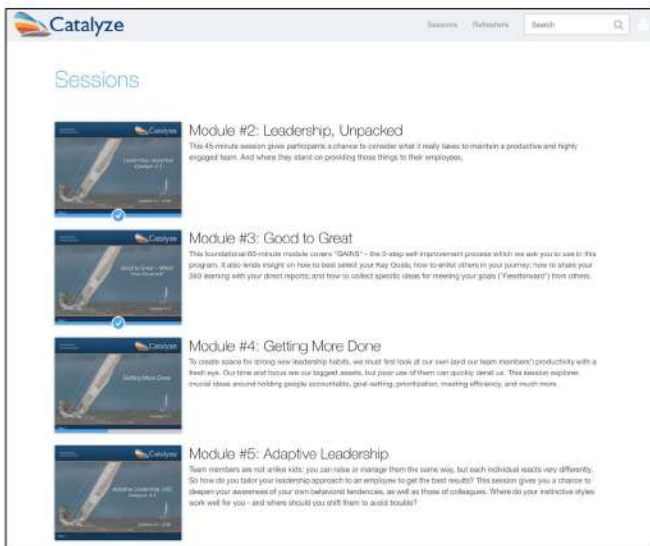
Catalyze

Sessions Refreshers Search

Sessions

Catalyze

Leadership, Unpacked

Module #2: Leadership, Unpacked

This 45-minute session gives participants a chance to consider what it really takes to maintain a productive and highly engaged team. And where they stand on providing those things to their employees.

Catalyze

Good to Great

Module #3: Good to Great

This foundational 60-minute module covers "GAINS" - the 5-step self-improvement process which we ask you to use in this program. It also lends insight on how to best select your Key Goals; how to enlist others in your journey; how to share your 360 learning with your direct reports; and how to collect specific ideas for meeting your goals ("Feedforward") from others.

Catalyze

Getting More Done

Module #4: Getting More Done

To create space for strong new leadership habits, we must first look at our own (and our team members') productivity with a fresh eye. Our time and focus are our biggest assets, but poor use of them can quickly derail us. This session explores crucial ideas around holding people accountable, goal-setting, prioritization, meeting efficiency, and much more.

Catalyze

Adaptive Leadership

Module #5: Adaptive Leadership

Team members are not unlike kids: you can raise or manage them the same way, but each individual reacts very differently. So how do you tailor your leadership approach to an employee to get the best results? This session gives you a chance to deepen your awareness of your own behavioral tendencies, as well as those of colleagues. Where do your instinctive styles work well for you - and where should you shift them to avoid trouble?